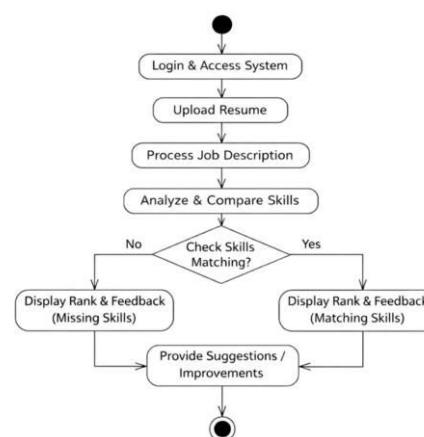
Login & Access System

Upload Resume

Process Job Description

Analyze & Compare Skills

No

Check Skills Matching?

Yes

Display Rank & Feedback (Missing Skills)

Display Rank & Feedback (Matching Skills)

Provide Suggestions / Improvements